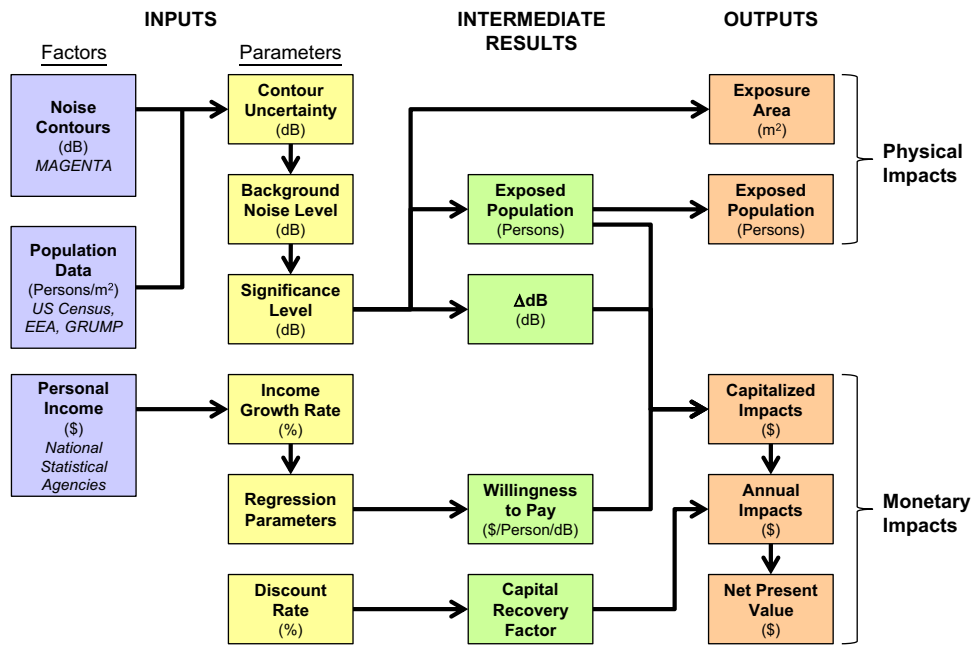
INPUTS

INTERMEDIATE RESULTS

OUTPUTS

Factors

Parameters

Noise Contours
(dB)
MAGENTA

Population Data
(Persons/m$^2$)
US Census, EEA, GRUMP

Personal Income
($)
National Statistical Agencies

Contour Uncertainty
(dB)

Background Noise Level
(dB)

Significance Level
(dB)

Income Growth Rate
(%)

Regression Parameters

Discount Rate
(%)

Exposed Population
(Persons)

$\Delta$dB
(dB)

Willingness to Pay
($/Person/dB)

Capital Recovery Factor

Exposure Area
(m$^2$)

Exposed Population
(Persons)

Physical Impacts

Capitalized Impacts
($)

Annual Impacts
($)

Net Present Value
($)

Monetary Impacts